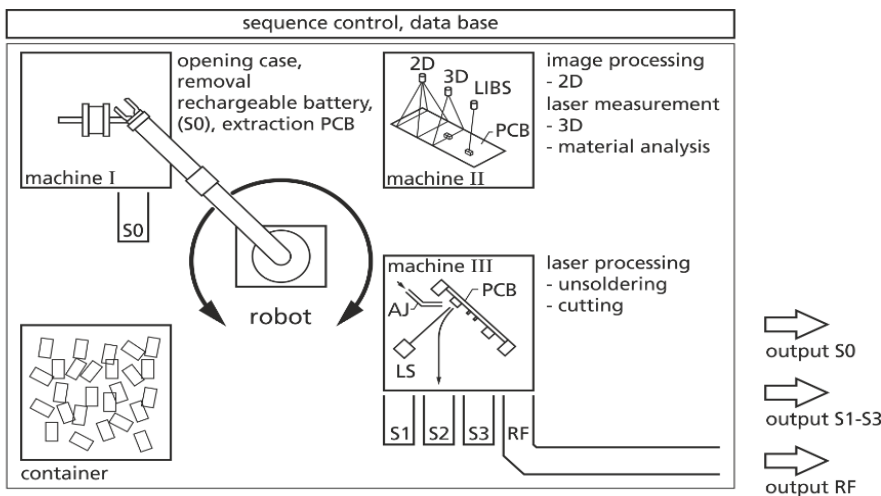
sequence control, data base

opening case, removal rechargeable battery, (S0), extraction PCB

machine I

S0

2D
3D
LIBS
PCB

machine II

image processing
- 2D
laser measurement
- 3D
- material analysis

robot

machine III
PCB
AJ
LS

laser processing
- unsoldering
- cutting

container

S1
S2
S3
RF

output S0
output S1-S3
output RF